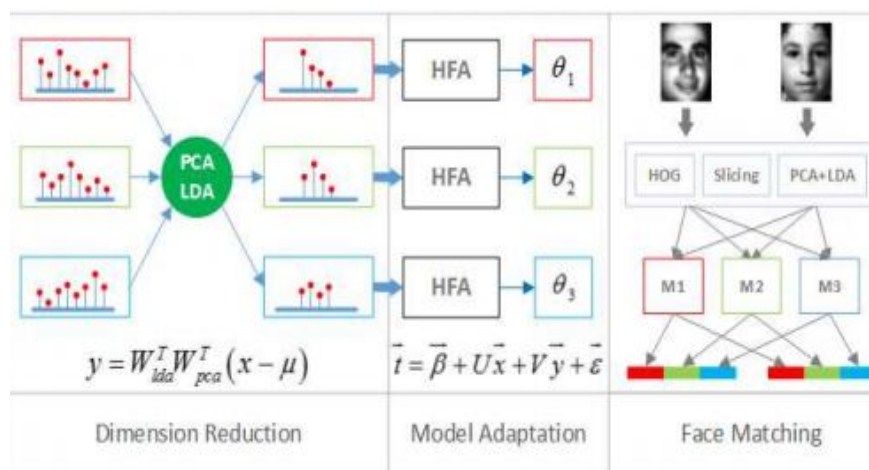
PCA
LDA

HFA
HFA
HFA

$\theta_1$
$\theta_2$
$\theta_3$

HOG
Slicing
PCA+LDA

M1
M2
M3

$y = W_{lda}^{T} W_{pca}^{T} (x - \mu)$

$\vec{t} = \vec{\beta} + U\vec{x} + V\vec{y} + \vec{\varepsilon}$

Dimension Reduction
Model Adaptation
Face Matching